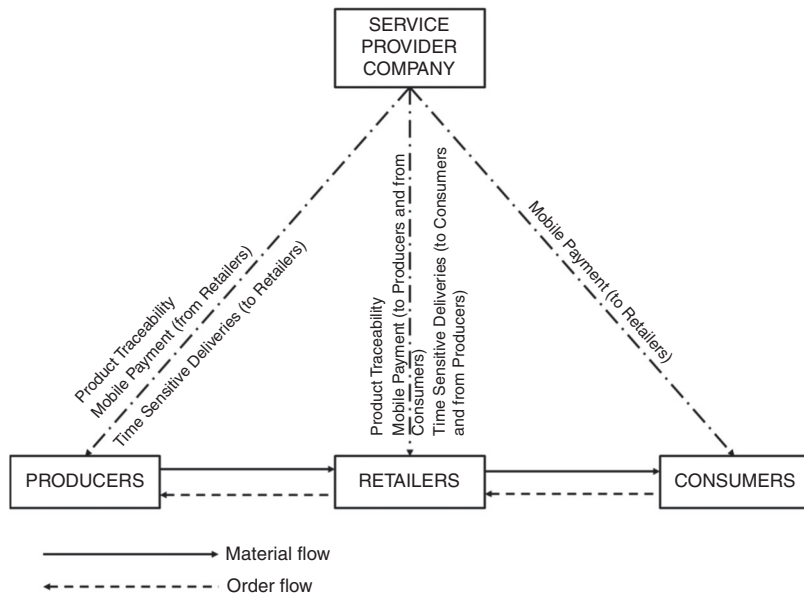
SERVICE PROVIDER COMPANY

Product Traceability
Mobile Payment (from Retailers)
Time Sensitive Deliveries (to Retailers)

Product Traceability
Mobile Payment (to Producers and from Consumers)
Time Sensitive Deliveries (to Consumers and from Producers)

Mobile Payment (to Retailers)

PRODUCERS

RETAILERS

CONSUMERS

Material flow

Order flow